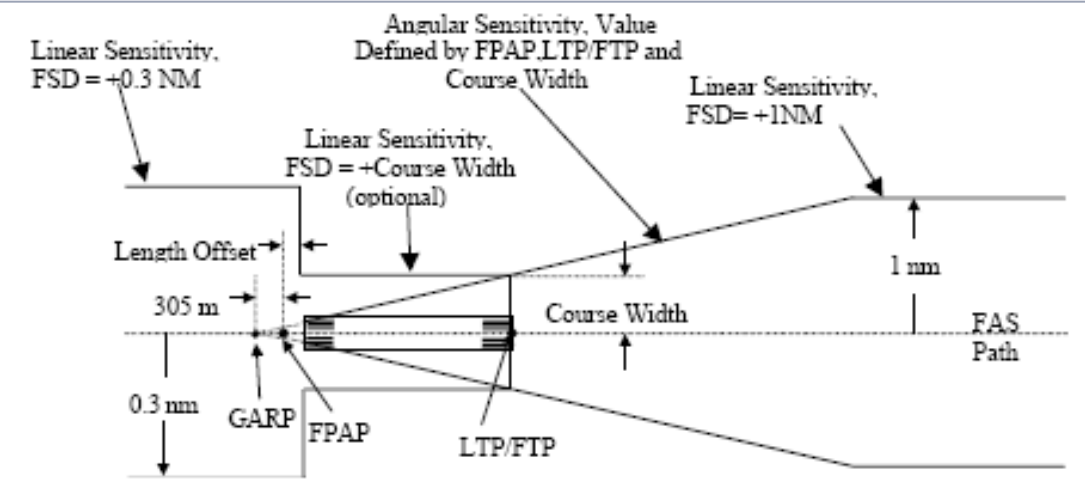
Linear Sensitivity, FSD = +0.3 NM

Angular Sensitivity, Value Defined by FPAP,LTP/FTP and Course Width

Linear Sensitivity, FSD= +1NM

Linear Sensitivity, FSD = +Course Width (optional)

Length Offset

305 m

1 nm

Course Width

FAS Path

0.3 nm

GARP

FPAP

LTP/FTP